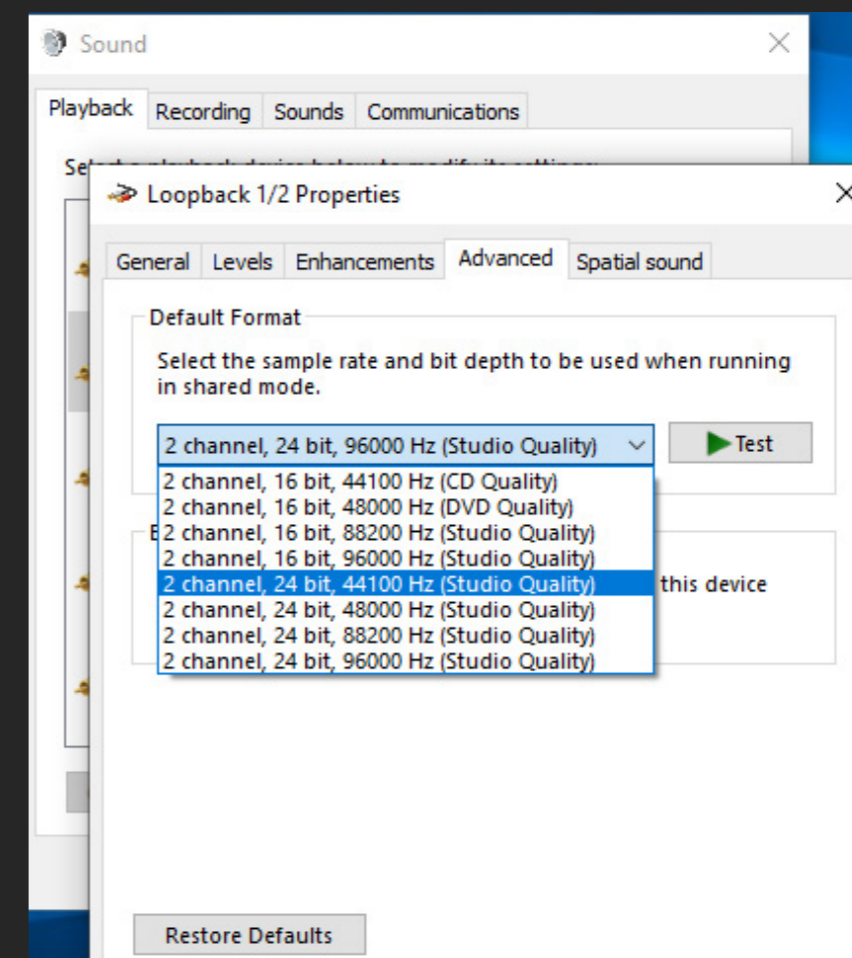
Sound

Playback Recording Sounds Communications

Se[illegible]

Loopback 1/2 Properties

General Levels Enhancements Advanced Spatial sound

Default Format

Select the sample rate and bit depth to be used when running in shared mode.

2 channel, 24 bit, 96000 Hz (Studio Quality)

Test

2 channel, 16 bit, 44100 Hz (CD Quality)
2 channel, 16 bit, 48000 Hz (DVD Quality)
2 channel, 16 bit, 88200 Hz (Studio Quality)
2 channel, 16 bit, 96000 Hz (Studio Quality)
2 channel, 24 bit, 44100 Hz (Studio Quality)
2 channel, 24 bit, 48000 Hz (Studio Quality)
2 channel, 24 bit, 88200 Hz (Studio Quality)
2 channel, 24 bit, 96000 Hz (Studio Quality)

E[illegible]

this device

Restore Defaults